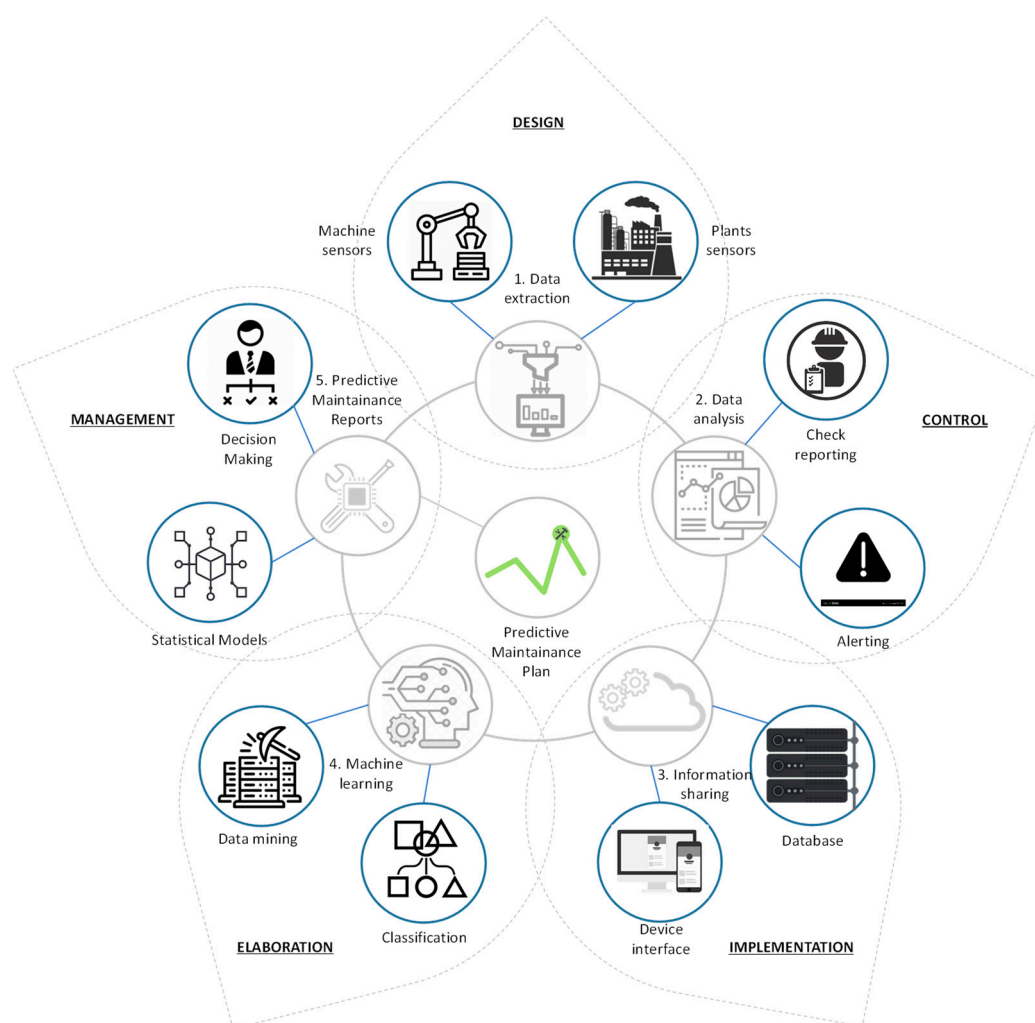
DESIGN

Machine sensors

Plants sensors

1. Data extraction

MANAGEMENT

5. Predictive Maintainance Reports

Decision Making

2. Data analysis

CONTROL

Check reporting

Statistical Models

Predictive Maintainance Plan

Alerting

4. Machine learning

3. Information sharing

Data mining

Database

Classification

Device interface

ELABORATION

IMPLEMENTATION